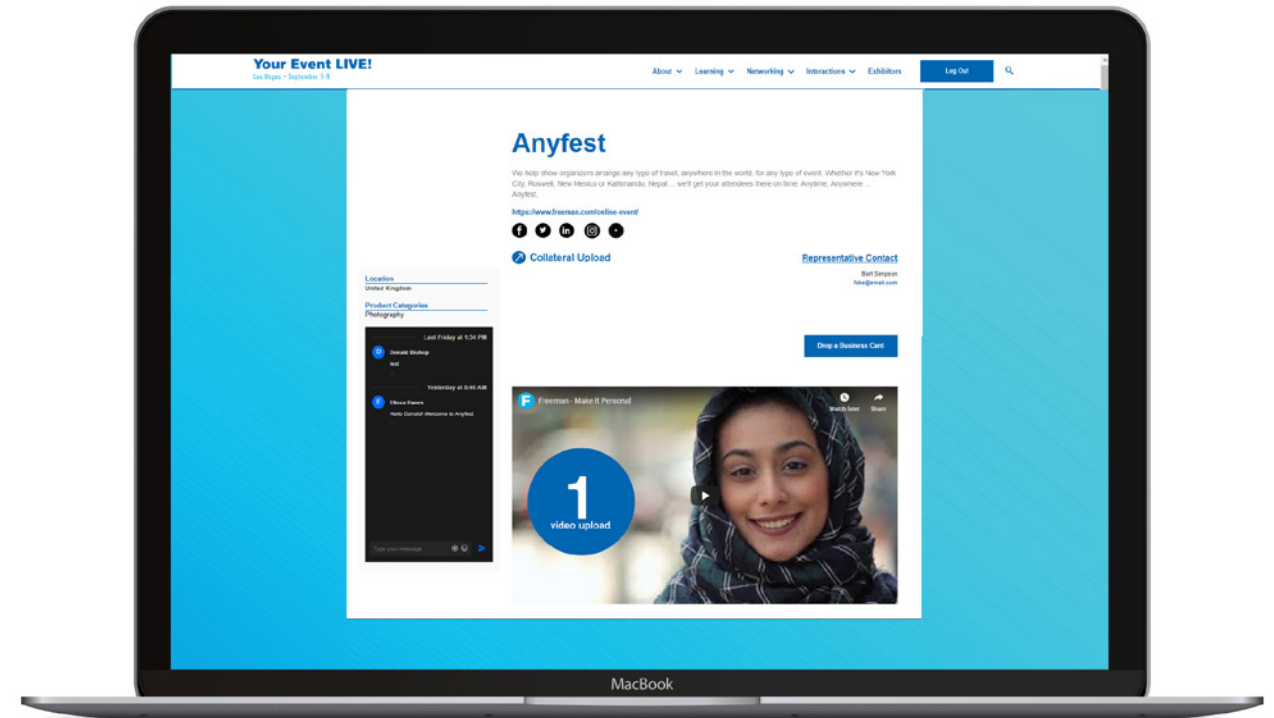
Your Event LIVE!
Las Vegas • September 3-8

About Learning Networking Interactions Exhibitors Log Out

Anyfest

We help show organizers arrange any type of travel, anywhere in the world, for any type of event. Whether it's New York City, Roswell, New Mexico or Kathmandu, Nepal ... we'll get your attendees there on time. Anytime, Anywhere ... Anyfest.

https://www.freeman.com/online-event/

Collateral Upload

Representative Contact
Bart Simpson
fake@email.com

Location
United Kingdom

Product Categories
Photography

Last Friday at 1:34 PM
Donald Bishop
test

Yesterday at 8:46 AM
Elissa Evers
Hello Donald! Welcome to Anyfest

Type your message

Drop a Business Card

Freeman - Make it Personal
Watch later Share

1
video upload

MacBook